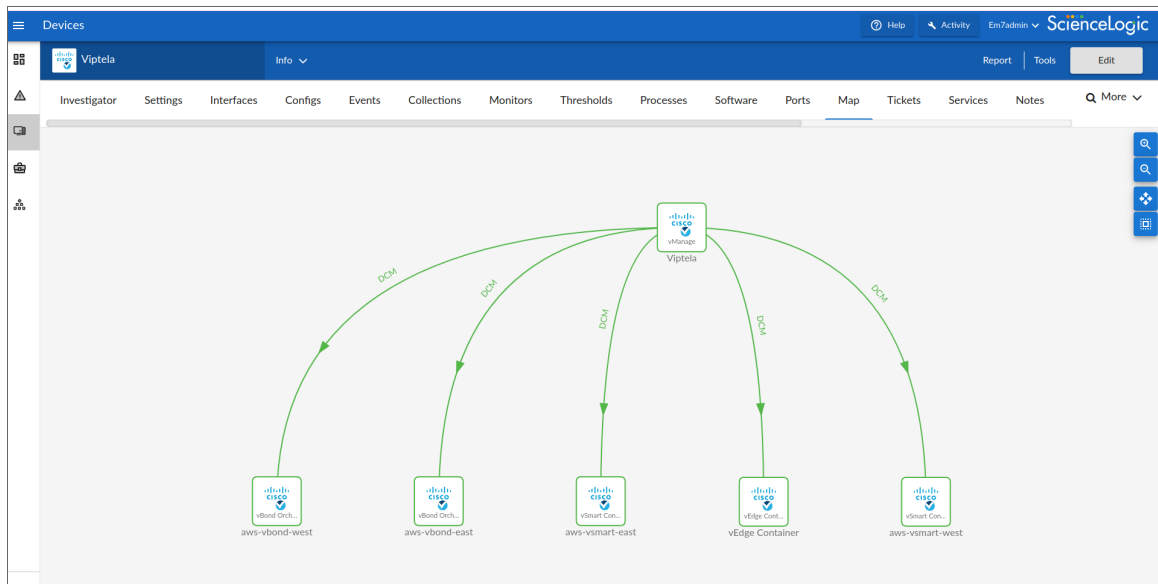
Devices

Help Activity Em7admin ScienceLogic

Viptela Info

Report Tools Edit

Investigator Settings Interfaces Configs Events Collections Monitors Thresholds Processes Software Ports Map Tickets Services Notes More

cisco
vManage
Viptela

DCM DCM DCM DCM DCM

cisco
vBond Orch...
aws-vbond-west

cisco
vBond Orch...
aws-vbond-east

cisco
vSmart Con...
aws-vsmart-east

cisco
vEdge Cont...
vEdge Container

cisco
vSmart Con...
aws-vsmart-west